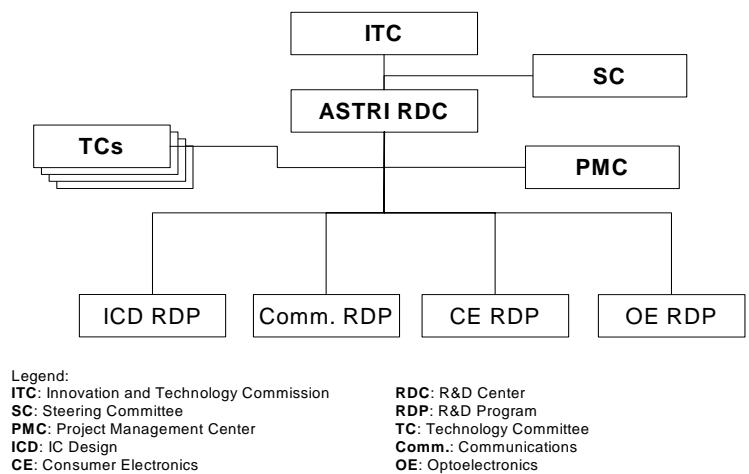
ITC

SC

ASTRI RDC

TCs

PMC

ICD RDP

Comm. RDP

CE RDP

OE RDP

Legend:
**ITC**: Innovation and Technology Commission
**SC**: Steering Committee
**PMC**: Project Management Center
**ICD**: IC Design
**CE**: Consumer Electronics

**RDC**: R&D Center
**RDP**: R&D Program
**TC**: Technology Committee
**Comm.**: Communications
**OE**: Optoelectronics